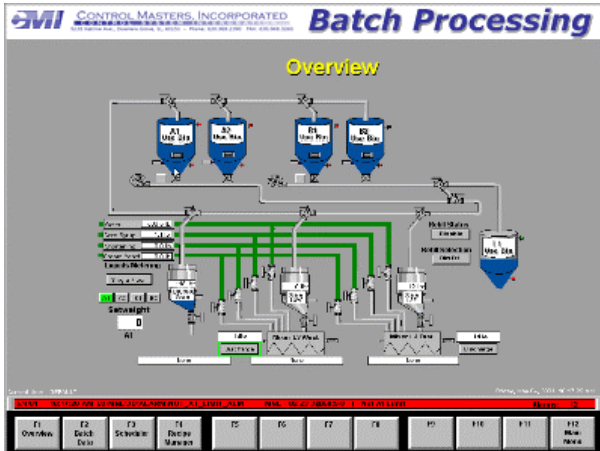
CMI CONTROL MASTERS, INCORPORATED

Batch Processing

Overview

A1 Use Bin

A2 Use Bin

B1 Use Bin

B2 Use Bin

Setweight

0

A1

Idle

Automatic

Idle

Operator

F1 Overview

F2 Batch Data

F3 Schedule

F4 Display Menu

F5

F6

F7

F8

F9

F10

F11

F12 Main Menu